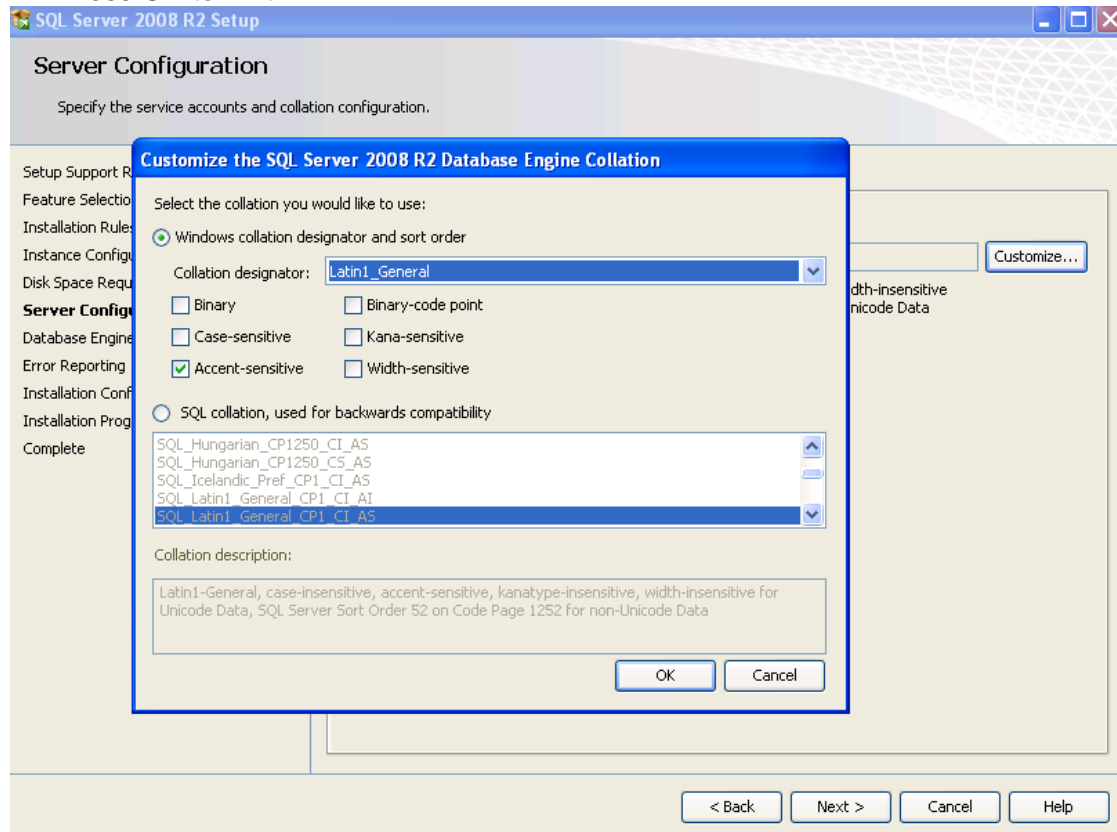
SQL Server 2008 R2 Setup

Server Configuration

Specify the service accounts and collation configuration.

Setup Support R
Feature Selectio
Installation Rule
Instance Configu
Disk Space Requ
Server Configu
Database Engine
Error Reporting
Installation Conf
Installation Prog
Complete

Customize...
dth-insensitive
nicode Data

Customize the SQL Server 2008 R2 Database Engine Collation

Select the collation you would like to use:

Windows collation designator and sort order

Collation designator: Latin1_General

Binary
Binary-code point
Case-sensitive
Kana-sensitive
Accent-sensitive
Width-sensitive

SQL collation, used for backwards compatibility

SQL_Hungarian_CP1250_CI_AS
SQL_Hungarian_CP1250_CS_AS
SQL_Icelandic_Pref_CP1_CI_AS
SQL_Latin1_General_CP1_CI_AI
SQL_Latin1_General_CP1_CI_AS

Collation description:

Latin1-General, case-insensitive, accent-sensitive, kanatype-insensitive, width-insensitive for Unicode Data, SQL Server Sort Order 52 on Code Page 1252 for non-Unicode Data

OK
Cancel

< Back
Next >
Cancel
Help